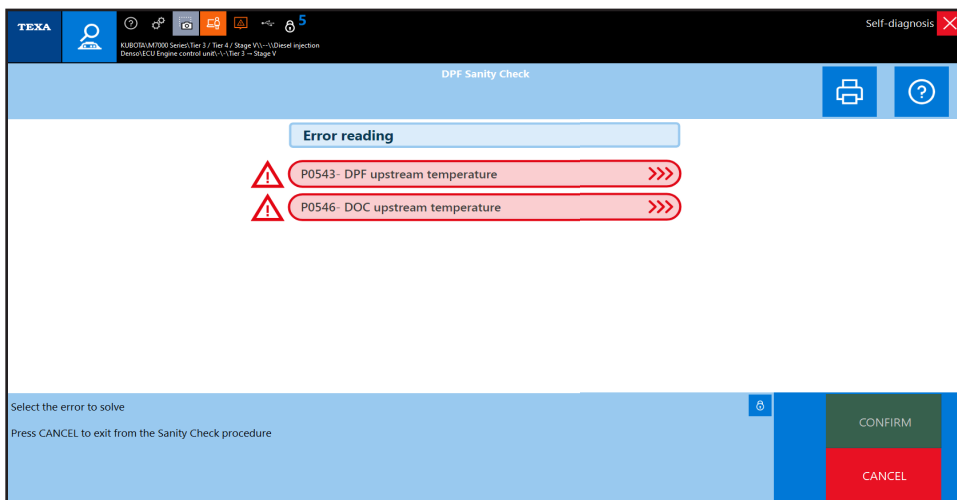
TEXA

5

KUBOTA\M7000 Series\Tier 3 / Tier 4 / Stage V\\--\\Diesel injection
Denso\ECU Engine control unit\-\-\Tier 3 → Stage V

Self-diagnosis

DPF Sanity Check

Error reading

P0543- DPF upstream temperature

P0546- DOC upstream temperature

Select the error to solve

Press CANCEL to exit from the Sanity Check procedure

CONFIRM

CANCEL